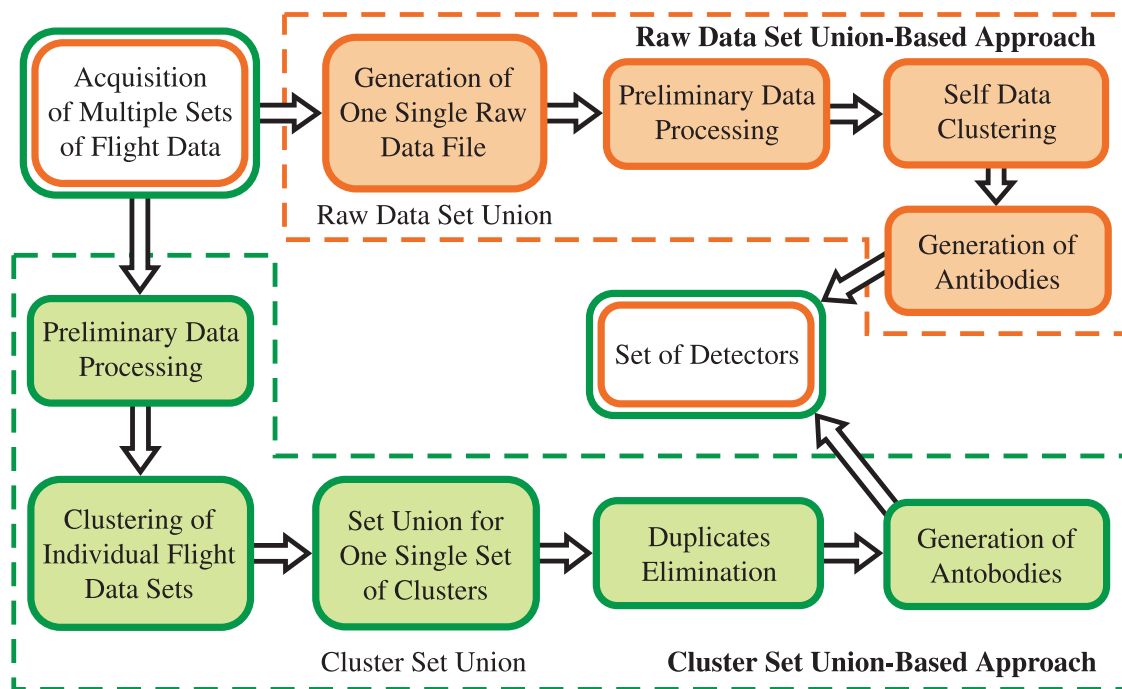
Raw Data Set Union-Based Approach

Acquisition of Multiple Sets of Flight Data

Generation of One Single Raw Data File

Raw Data Set Union

Preliminary Data Processing

Self Data Clustering

Generation of Antibodies

Set of Detectors

Preliminary Data Processing

Clustering of Individual Flight Data Sets

Set Union for One Single Set of Clusters

Duplicates Elimination

Generation of Antobodies

Cluster Set Union

Cluster Set Union-Based Approach